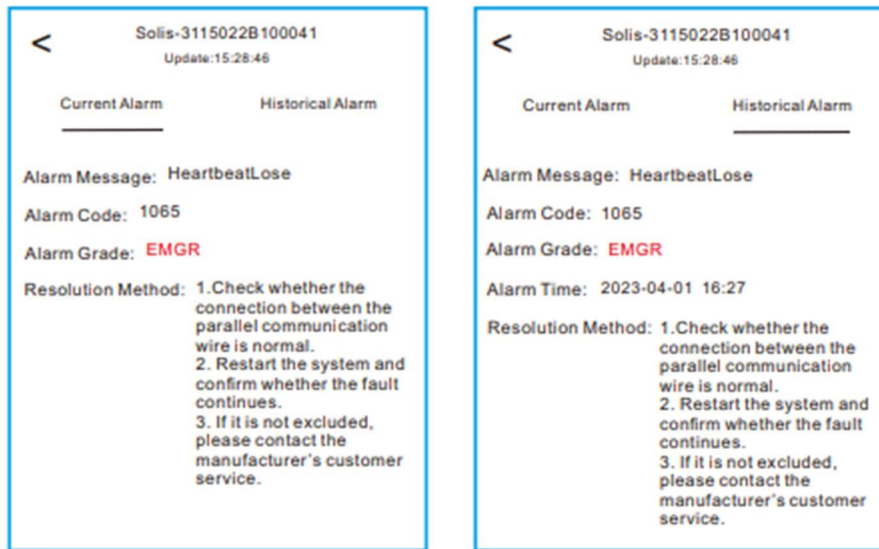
<
Solis-3115022B100041
Update:15:28:46

Current Alarm
Historical Alarm

Alarm Message: HeartbeatLose

Alarm Code: 1065

Alarm Grade: EMGR

Resolution Method: 1.Check whether the connection between the parallel communication wire is normal.
2. Restart the system and confirm whether the fault continues.
3. If it is not excluded, please contact the manufacturer's customer service.

<
Solis-3115022B100041
Update:15:28:46

Current Alarm
Historical Alarm

Alarm Message: HeartbeatLose

Alarm Code: 1065

Alarm Grade: EMGR

Alarm Time: 2023-04-01 16:27

Resolution Method: 1.Check whether the connection between the parallel communication wire is normal.
2. Restart the system and confirm whether the fault continues.
3. If it is not excluded, please contact the manufacturer's customer service.